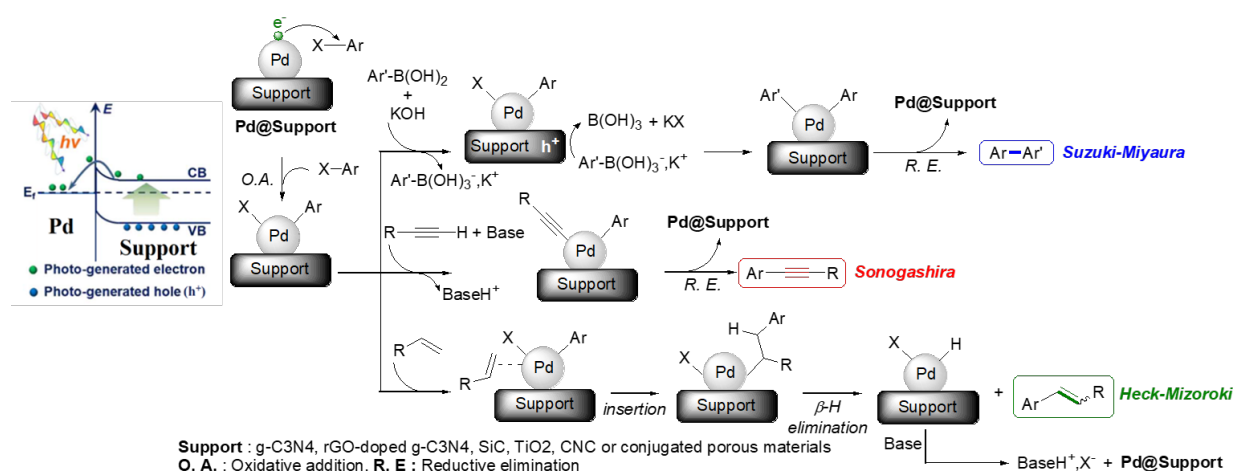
E
hv
CB
$E_f$
Pd
Support
VB
Photo-generated electron
Photo-generated hole ($h^+$)

$e^-$
Pd
X—Ar
Support
Pd@Support
O.A.
X—Ar
X
Ar
Pd
Support

$Ar'-B(OH)_2$
+
KOH
$Ar'-B(OH)_3^-,K^+$
X
Ar
Pd
Support $h^+$
$B(OH)_3$ + KX
$Ar'-B(OH)_3^-,K^+$
Ar'
Ar
Pd
Support
Pd@Support
R. E.
Ar—Ar'
Suzuki-Miyaura

R——H + Base
$BaseH^+$
R
Ar
Pd
Support
Pd@Support
R. E.
Ar——R
Sonogashira

R
R
X
Ar
Pd
Support
insertion
X
H
Ar
R
Pd
Support
β-H elimination
X
H
Pd
Support
+
Ar
R
Heck-Mizoroki
Base
$BaseH^+,X^-$ + Pd@Support

Support : g-C3N4, rGO-doped g-C3N4, SiC, TiO2, CNC or conjugated porous materials
O. A. : Oxidative addition, R. E : Reductive elimination